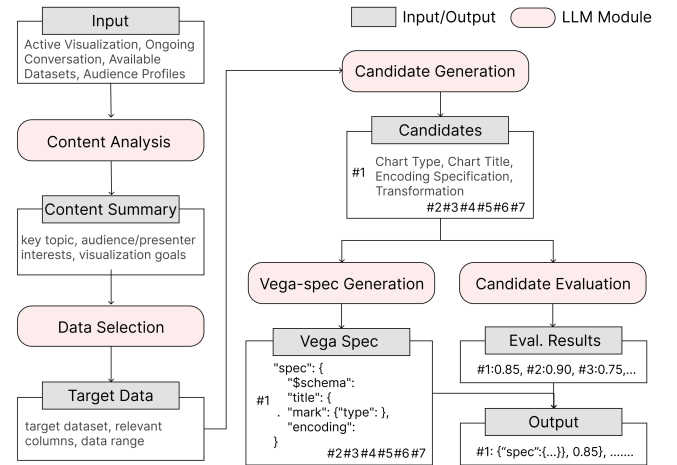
Input/Output
LLM Module

Input
Active Visualization, Ongoing Conversation, Available Datasets, Audience Profiles

Content Analysis

Content Summary
key topic, audience/presenter interests, visualization goals

Data Selection

Target Data
target dataset, relevant columns, data range

Candidate Generation

Candidates
#1 Chart Type, Chart Title, Encoding Specification, Transformation
#2#3#4#5#6#7

Vega-spec Generation

Candidate Evaluation

Vega Spec
#1 "spec": {
"$schema":
"title": {
"mark": {"type": },
"encoding":
}
#2#3#4#5#6#7

Eval. Results
#1:0.85, #2:0.90, #3:0.75,...

Output
#1: {"spec":{...}}, 0.85}, .......